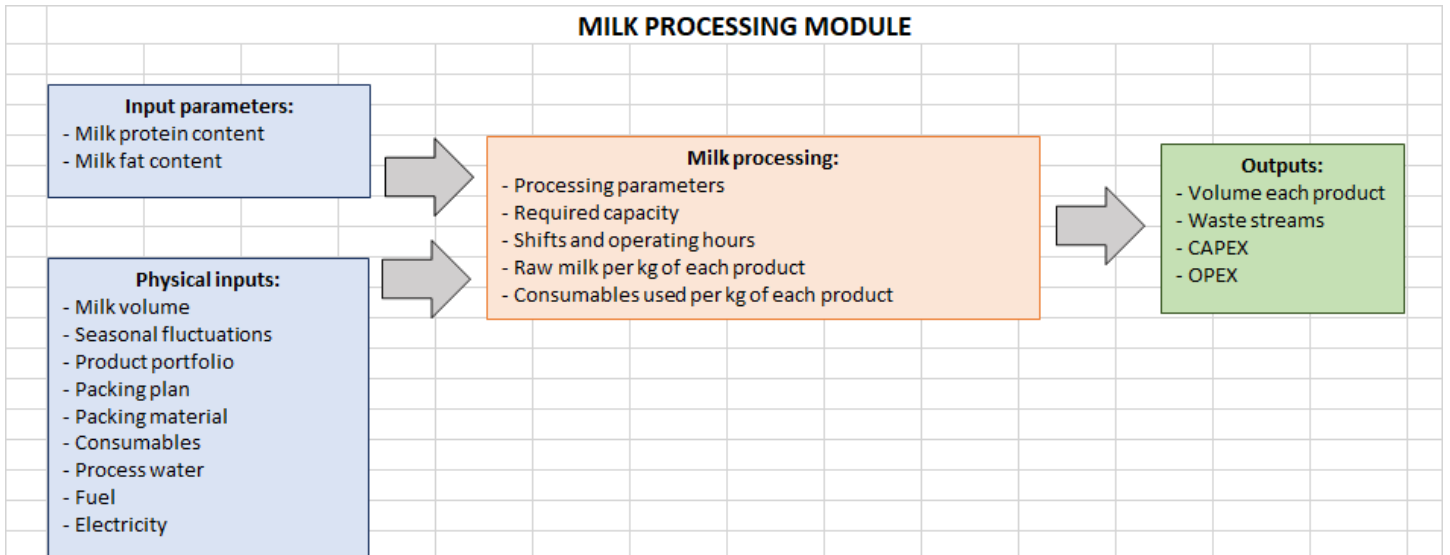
MILK PROCESSING MODULE

Input parameters:
- Milk protein content
- Milk fat content

Physical inputs:
- Milk volume
- Seasonal fluctuations
- Product portfolio
- Packing plan
- Packing material
- Consumables
- Process water
- Fuel
- Electricity

Milk processing:
- Processing parameters
- Required capacity
- Shifts and operating hours
- Raw milk per kg of each product
- Consumables used per kg of each product

Outputs:
- Volume each product
- Waste streams
- CAPEX
- OPEX